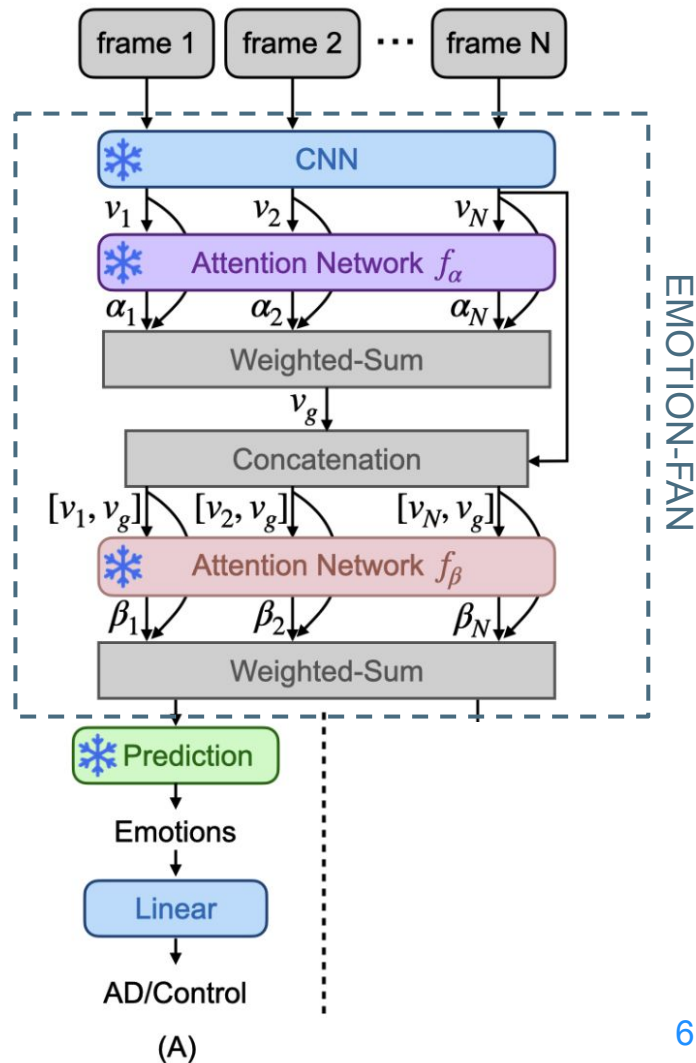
frame 1
frame 2
···
frame N

CNN

$v_1$ $v_2$ $v_N$

Attention Network $f_\alpha$

$\alpha_1$ $\alpha_2$ $\alpha_N$

Weighted-Sum

$v_g$

Concatenation

$[v_1, v_g]$ $[v_2, v_g]$ $[v_N, v_g]$

Attention Network $f_\beta$

$\beta_1$ $\beta_2$ $\beta_N$

Weighted-Sum

EMOTION-FAN

Prediction

Emotions

Linear

AD/Control

(A)

6